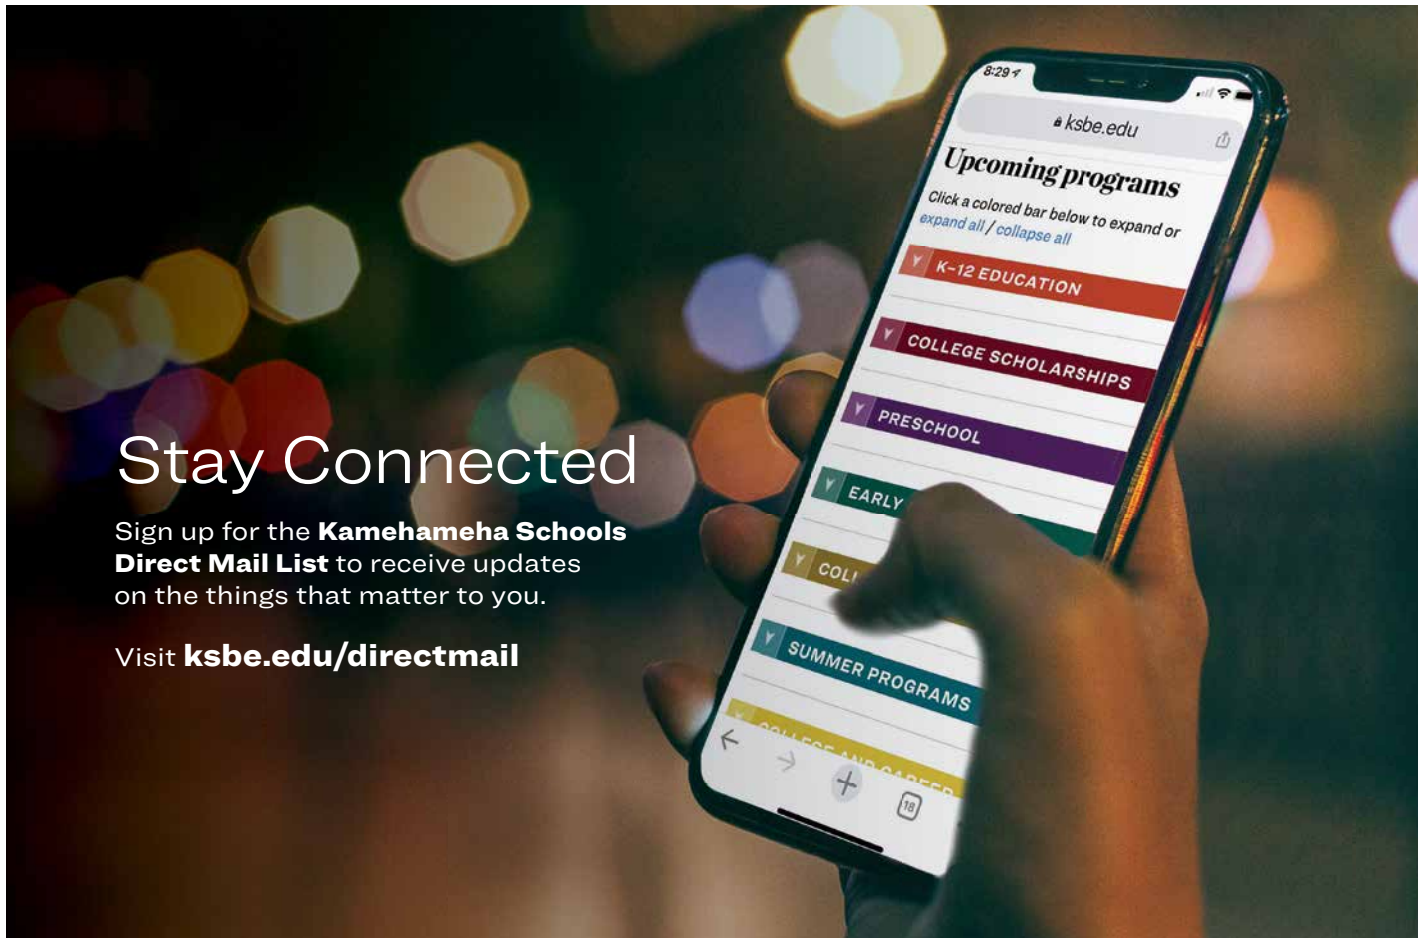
Stay Connected

Sign up for the **Kamehameha Schools Direct Mail List** to receive updates on the things that matter to you.

Visit **ksbe.edu/directmail**

8:29

ksbe.edu

Upcoming programs

Click a colored bar below to expand or expand all / collapse all

K-12 EDUCATION

COLLEGE SCHOLARSHIPS

PRESCHOOL

EARLY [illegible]

COL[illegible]

SUMMER PROGRAMS

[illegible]

18